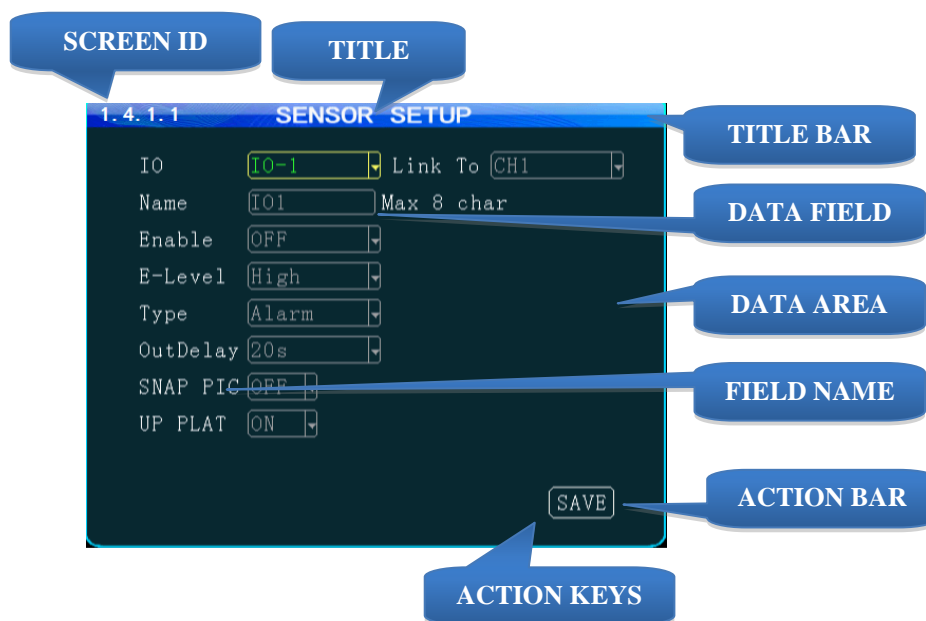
SCREEN ID

TITLE

1.4.1.1 SENSOR SETUP

TITLE BAR

IO IO-1 Link To CH1

Name IO1 Max 8 char

DATA FIELD

Enable OFF

E-Level High

Type Alarm

DATA AREA

OutDelay 20s

SNAP PIC OFF

FIELD NAME

UP PLAT ON

SAVE

ACTION BAR

ACTION KEYS